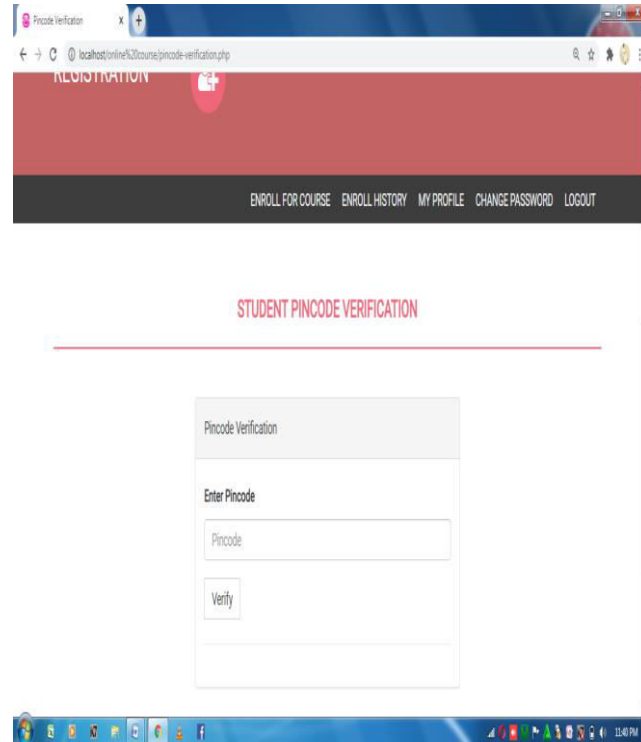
Pincode Verification

localhost/online%20course/pincode-verification.php

REGISTRATION

ENROLL FOR COURSE ENROLL HISTORY MY PROFILE CHANGE PASSWORD LOGOUT

STUDENT PINCODE VERIFICATION

Pincode Verification

Enter Pincode

Pincode

Verify

11:40 PM